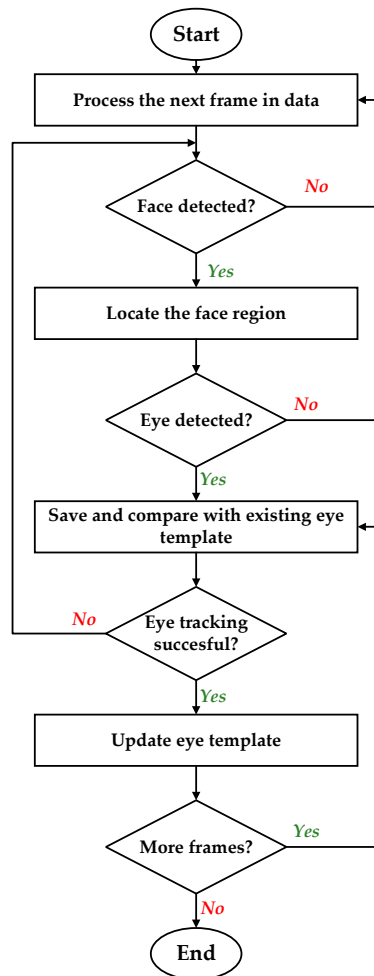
Start

Process the next frame in data

Face detected?

No

Yes

Locate the face region

Eye detected?

No

Yes

Save and compare with existing eye template

No

Eye tracking succesful?

Yes

Update eye template

More frames?

Yes

No

End